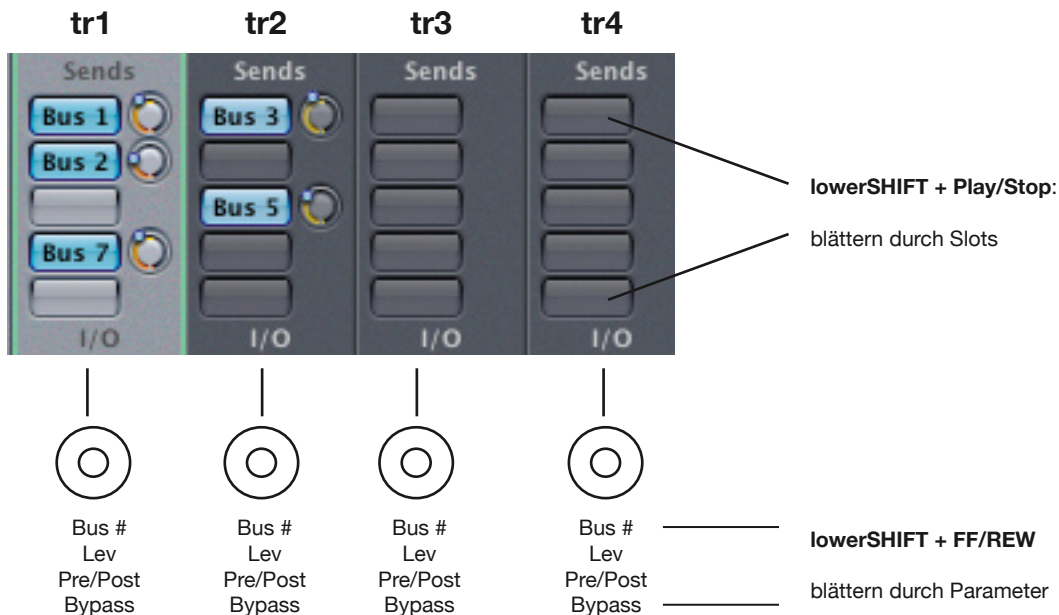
tr1 tr2 tr3 tr4

Sends
Bus 1
Bus 2
Bus 7
I/O

Sends
Bus 3
Bus 5
I/O

Sends
I/O

Sends
I/O

**lowerSHIFT + Play/Stop**:

blättern durch Slots

Bus #
Lev
Pre/Post
Bypass

Bus #
Lev
Pre/Post
Bypass

Bus #
Lev
Pre/Post
Bypass

Bus #
Lev
Pre/Post
Bypass

**lowerSHIFT + FF/REW**

blättern durch Parameter